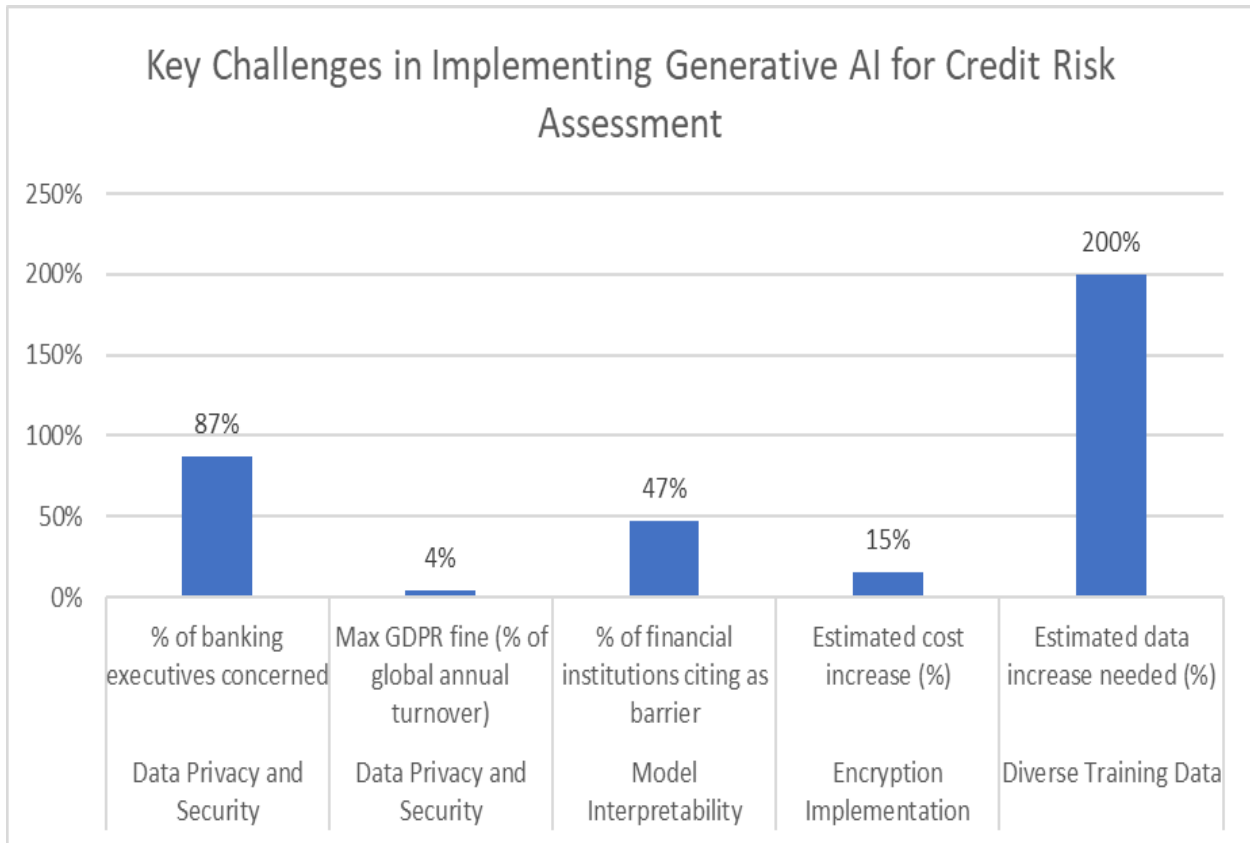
Key Challenges in Implementing Generative AI for Credit Risk Assessment

250%
200%
150%
100%
50%
0%

87%
4%
47%
15%
200%

% of banking executives concerned
Data Privacy and Security

Max GDPR fine (% of global annual turnover)
Data Privacy and Security

% of financial institutions citing as barrier
Model Interpretability

Estimated cost increase (%)
Encryption Implementation

Estimated data increase needed (%)
Diverse Training Data